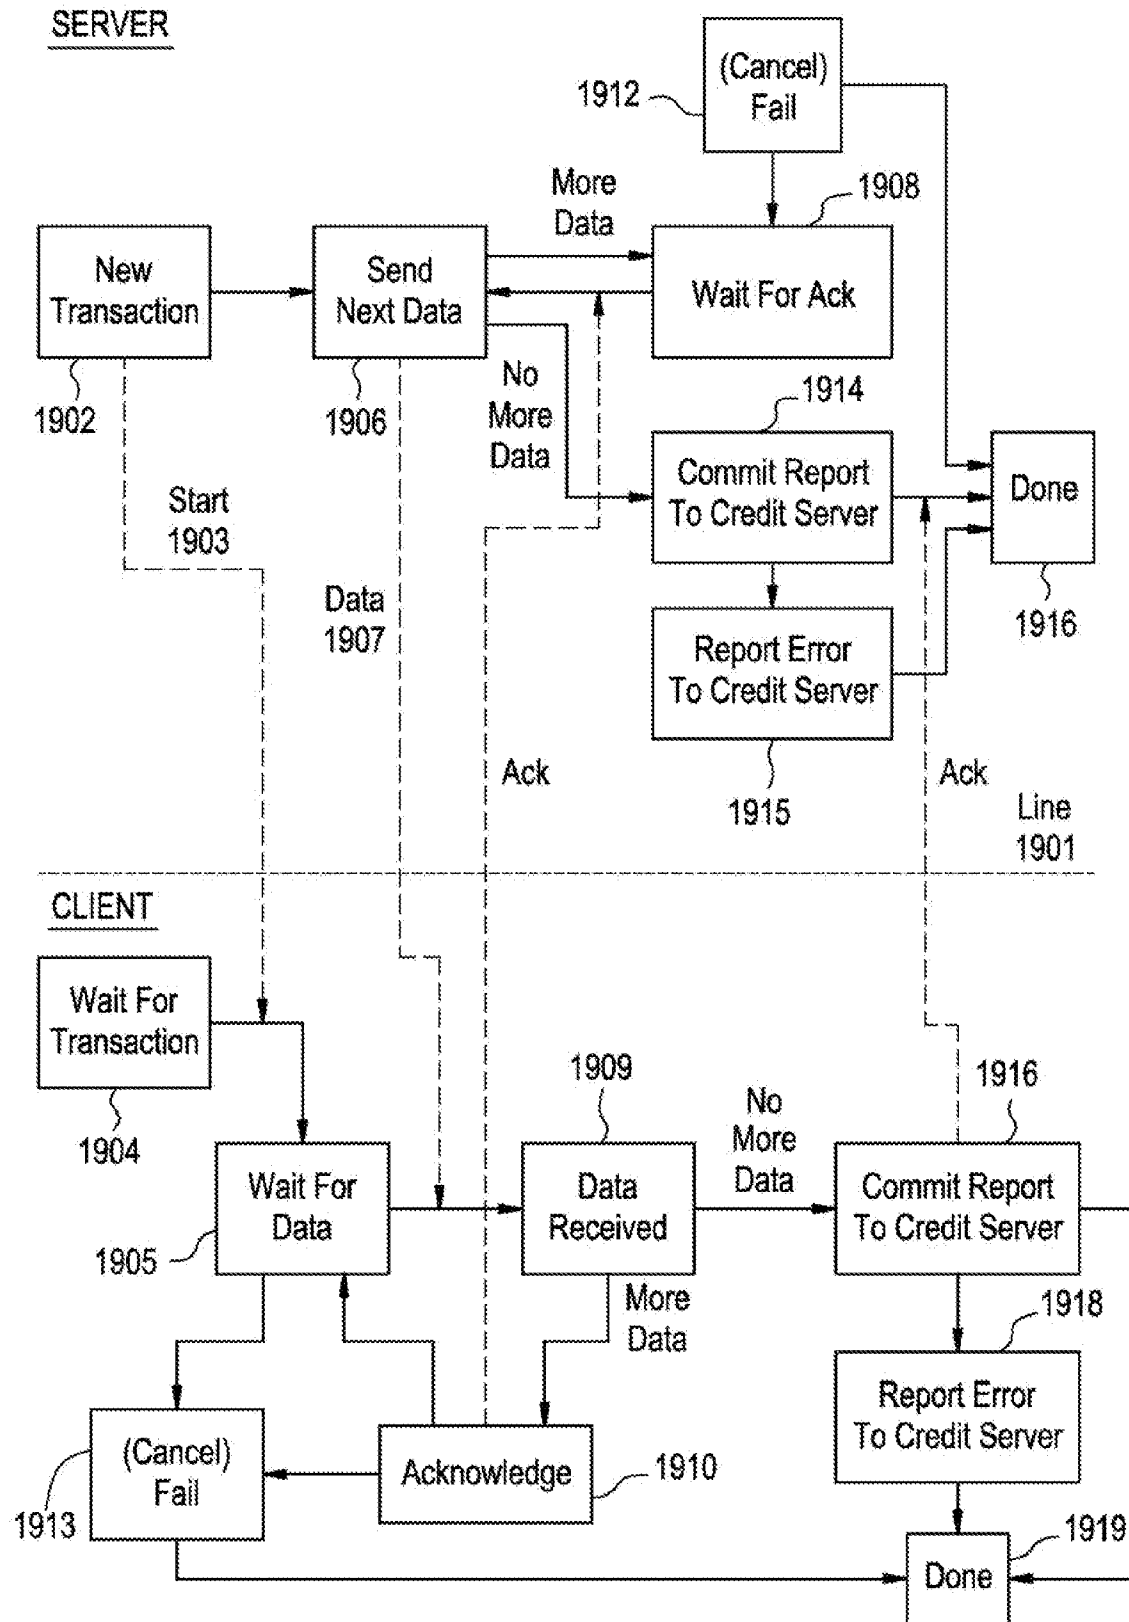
SERVER

(Cancel) Fail

1912

More Data

1908

New Transaction

Send Next Data

Wait For Ack

1902

1906

No More Data

1914

Commit Report To Credit Server

Done

Start 1903

Data 1907

Report Error To Credit Server

1916

Ack

1915

Ack

Line 1901

CLIENT

Wait For Transaction

1904

1909

No More Data

1916

Wait For Data

Data Received

Commit Report To Credit Server

1905

More Data

1918

Report Error To Credit Server

(Cancel) Fail

Acknowledge

1910

1913

1919

Done